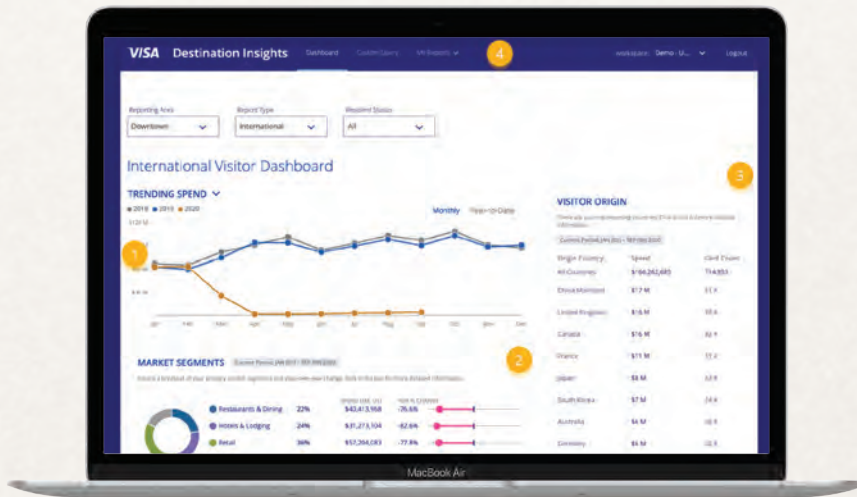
VISA Destination Insights Dashboard Custom Layers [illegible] ⌄ 4 Workspace: Demo - U... ⌄ Logout

Reporting Area
Downtown ⌄

Report Type
International ⌄

Resident Status
All ⌄

International Visitor Dashboard

TRENDING SPEND ⌄

2018 2019 2020

Monthly Year-to-Date

1

Jan Feb Mar Apr May Jun Jul Aug Sep Oct Nov Dec

3

VISITOR ORIGIN

Current Period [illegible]

| Origin Country | Spend | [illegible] |
|---|---|---|
| All Countries | $164,242,685 | 114,553 |
| China Mainland | $17 M | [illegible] |
| United Kingdom | $16 M | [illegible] |
| Canada | $16 M | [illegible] |
| France | $11 M | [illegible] |
| Japan | $8 M | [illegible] |
| South Korea | $7 M | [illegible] |
| Australia | $6 M | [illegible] |
| Germany | $6 M | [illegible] |

MARKET SEGMENTS Current Period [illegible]

2

| | | | |
|---|---|---|---|
| Restaurants & Dining | 22% | $43,413,958 | -76.6% |
| Hotels & Lodging | 24% | $31,273,104 | -82.6% |
| Retail | 36% | $57,294,083 | -77.8% |

MacBook Air